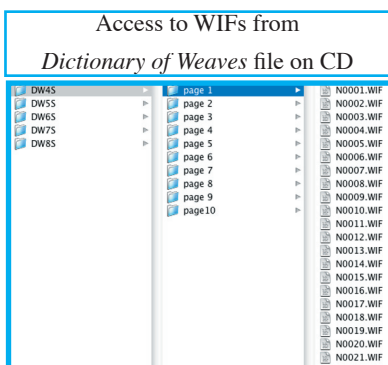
Access to WIFs from
*Dictionary of Weaves* file on CD

DW4S
DW5S
DW6S
DW7S
DW8S

page 1
page 2
page 3
page 4
page 5
page 6
page 7
page 8
page 9
page10

N0001.WIF
N0002.WIF
N0003.WIF
N0004.WIF
N0005.WIF
N0006.WIF
N0007.WIF
N0008.WIF
N0009.WIF
N0010.WIF
N0011.WIF
N0012.WIF
N0013.WIF
N0014.WIF
N0015.WIF
N0016.WIF
N0017.WIF
N0018.WIF
N0019.WIF
N0020.WIF
N0021.WIF